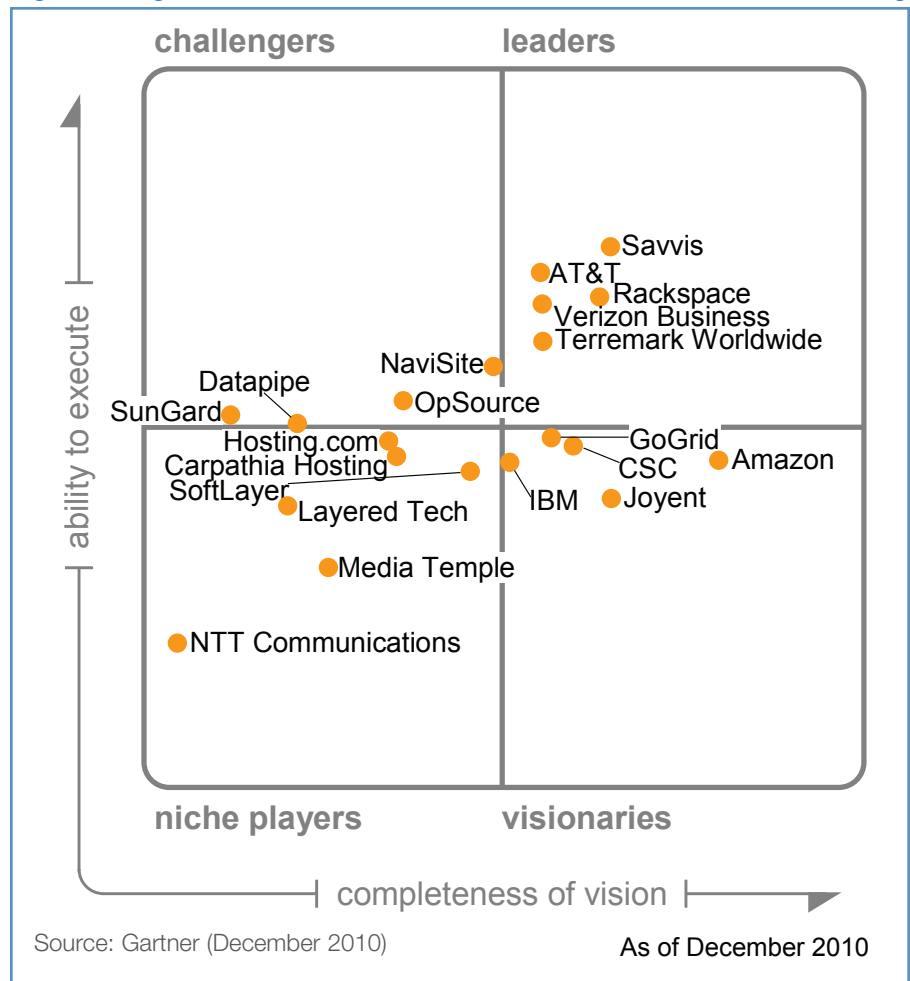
challengers
leaders

ability to execute

Savvis
AT&T
Rackspace
Verizon Business
Terremark Worldwide
NaviSite
Datapipe
SunGard
OpSource
Hosting.com
Carpathia Hosting
SoftLayer
Layered Tech
GoGrid
CSC
Amazon
IBM
Joyent
Media Temple
NTT Communications

niche players
visionaries

completeness of vision

Source: Gartner (December 2010)
As of December 2010